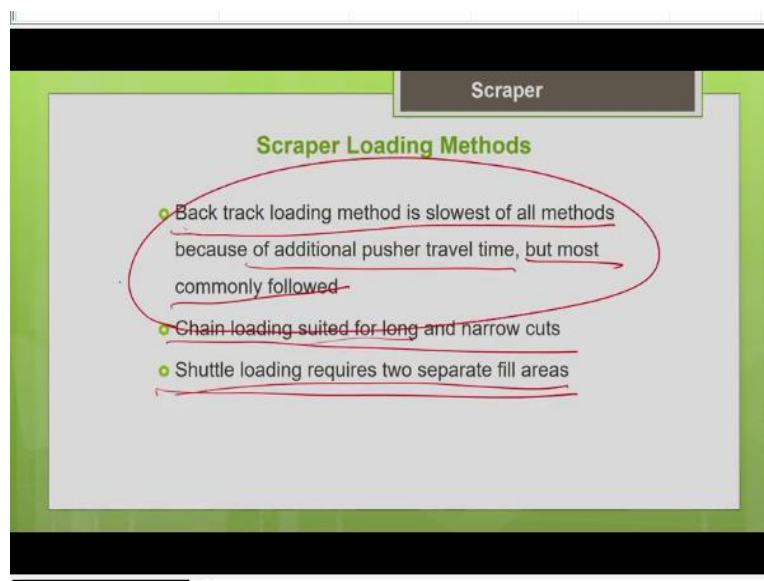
Scraper

Scraper Loading Methods

Back track loading method is slowest of all methods because of additional pusher travel time, but most commonly followed

Chain loading suited for long and narrow cuts

Shuttle loading requires two separate fill areas